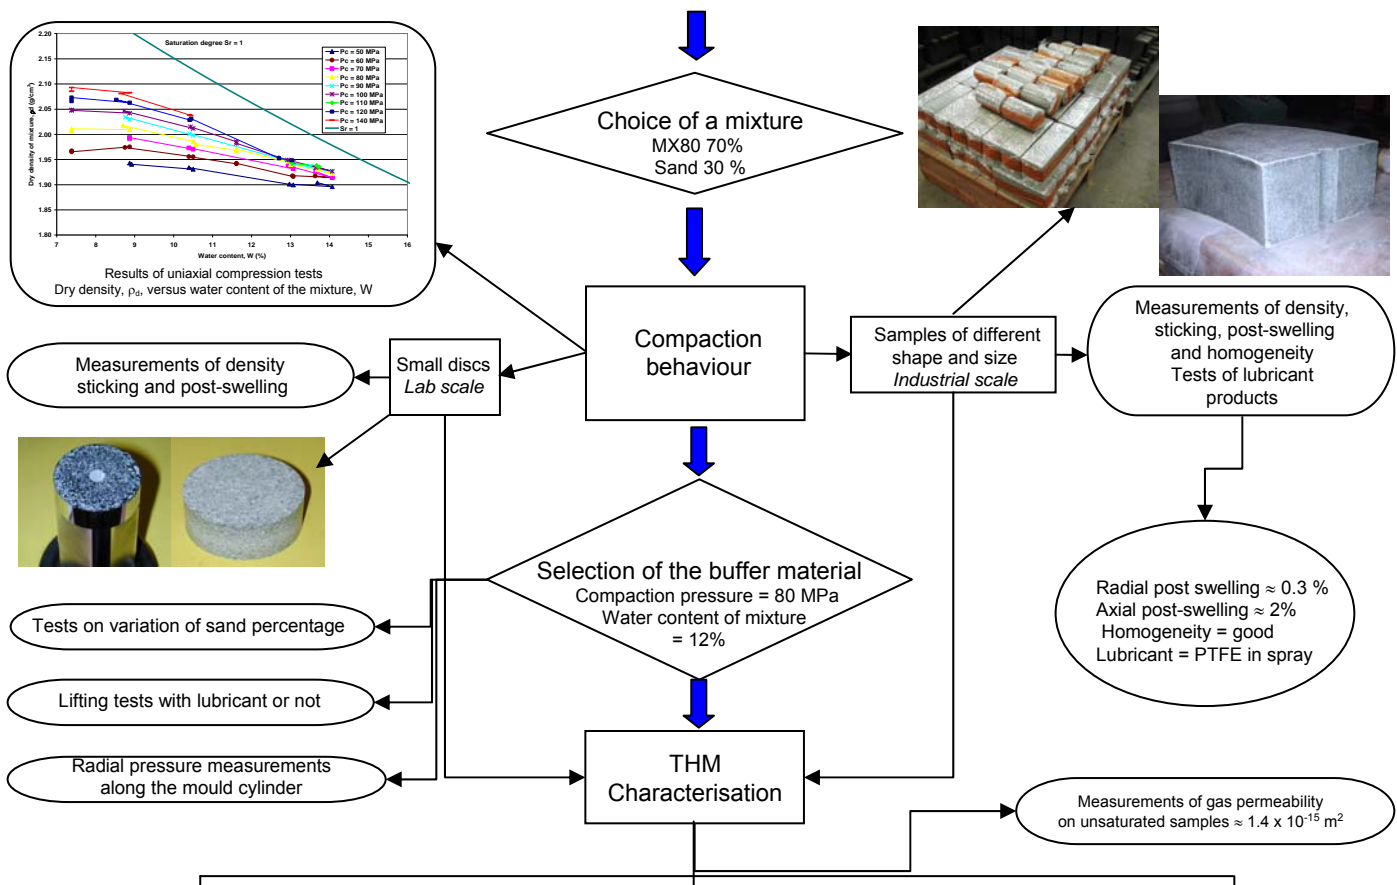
Saturation degree Sr = 1

Pc = 50 MPa
Pc = 60 MPa
Pc = 70 MPa
Pc = 80 MPa
Pc = 90 MPa
Pc = 100 MPa
Pc = 110 MPa
Pc = 120 MPa
Pc = 140 MPa
Sr = 1

2.20
2.15
2.10
2.05
2.00
1.95
1.90
1.85
1.80

Dry density of mixture, $\rho_d$ (g/cm$^3$)

7 8 9 10 11 12 13 14 15 16

Water content, W (%)

Results of uniaxial compression tests
Dry density, $\rho_d$, versus water content of the mixture, W

Choice of a mixture
MX80 70%
Sand 30 %

Compaction behaviour

Measurements of density sticking and post-swelling

Small discs
*Lab scale*

Samples of different shape and size
*Industrial scale*

Measurements of density, sticking, post-swelling and homogeneity
Tests of lubricant products

Selection of the buffer material
Compaction pressure = 80 MPa
Water content of mixture = 12%

Radial post swelling ≈ 0.3 %
Axial post-swelling ≈ 2%
Homogeneity = good
Lubricant = PTFE in spray

Tests on variation of sand percentage

Lifting tests with lubricant or not

Radial pressure measurements along the mould cylinder

THM Characterisation

Measurements of gas permeability on unsaturated samples ≈ 1.4 x $10^{-15}$ m$^2$